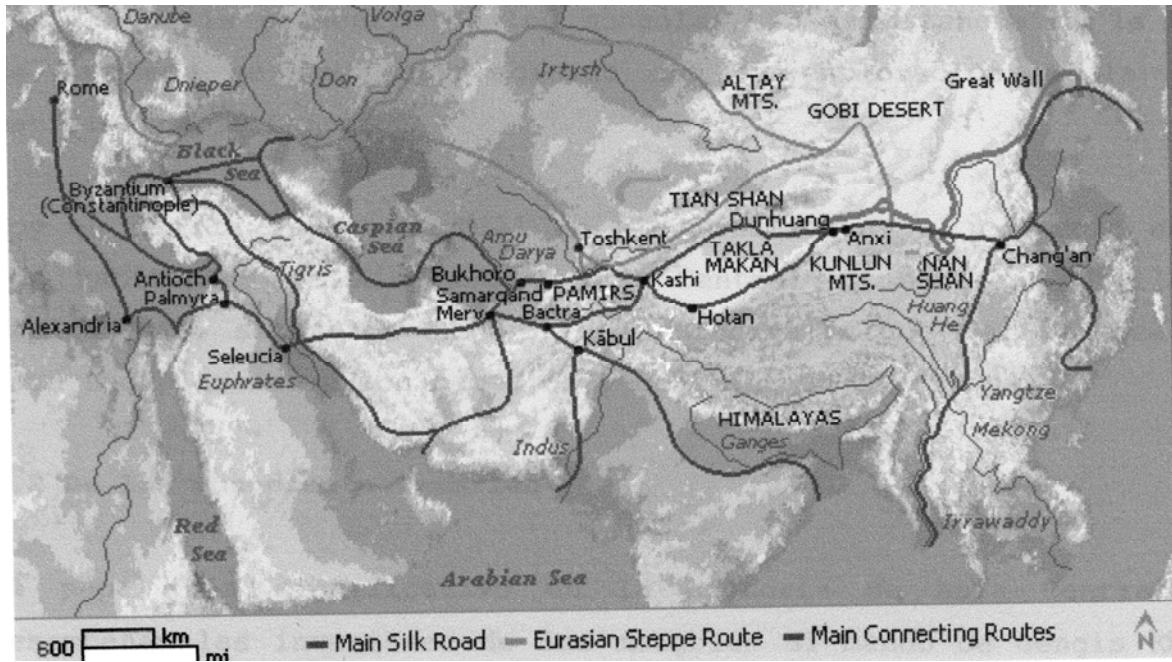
Danube
Volga
Rome
Dnieper
Don
Irtysh
ALTAY MTS.
Great Wall
GOBI DESERT
Black Sea
Byzantium (Constantinople)
Caspian Sea
TIAN SHAN
Dunhuang
Amu Darya
Toshkent
TAKLA MAKAN
Anxi
KUNLUN MTS.
NAN SHAN
Chang'an
Antioch
Tigris
Bukhoro
Samarqand
PAMIRS
Kashi
Palmyra
Merv
Bactra
Hotan
Huang He
Alexandria
Seleucia
Kābul
Euphrates
Yangtze
HIMALAYAS
Mekong
Indus
Ganges
Irrawaddy
Red Sea
Arabian Sea
600 km mi
Main Silk Road
Eurasian Steppe Route
Main Connecting Routes
N